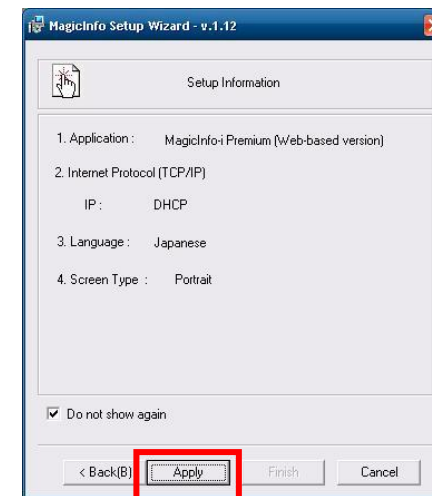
MagicInfo Setup Wizard - v.1.12

Setup Information

1. Application : MagicInfo-i Premium (Web-based version)

2. Internet Protocol (TCP/IP)

IP : DHCP

3. Language : Japanese

4. Screen Type : Portrait

Do not show again

< Back(B) | Apply | Finish | Cancel